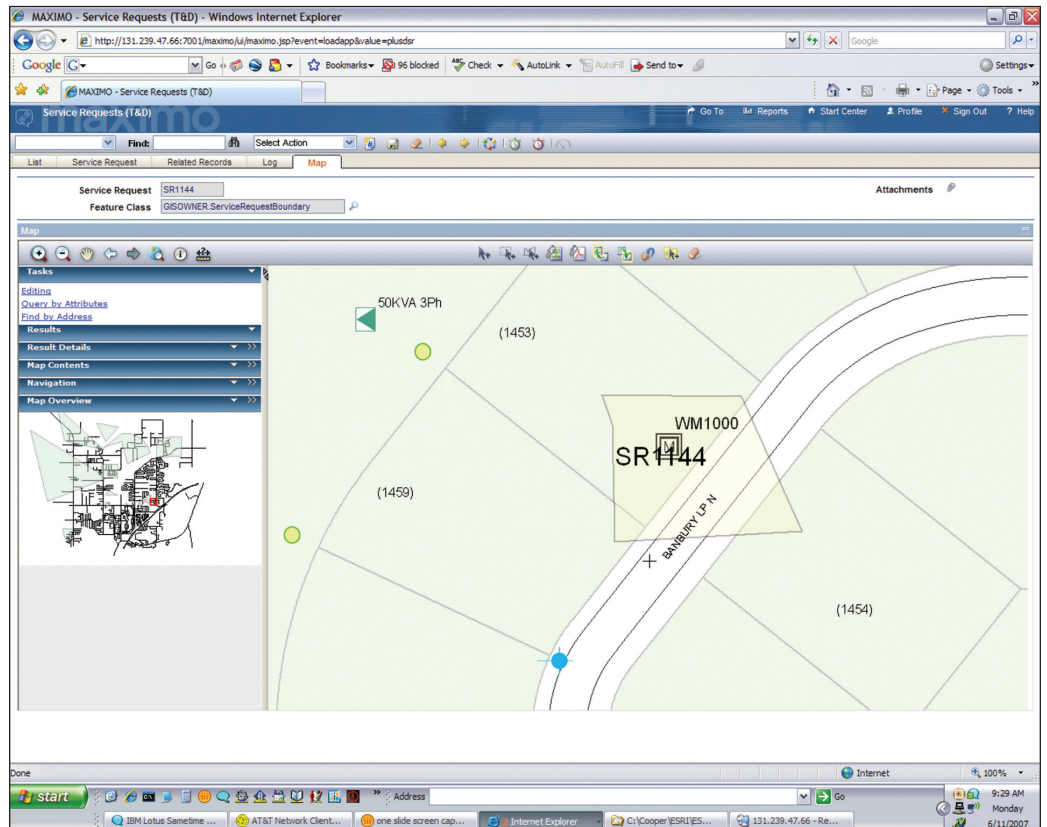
MAXIMO - Service Requests (T&D) - Windows Internet Explorer

http://131.239.47.66:7001/maximo/ui/maximo.jsp?event=loadapp&value=plusdsr

Google

Google G Go Bookmarks 96 blocked Check AutoLink AutoFill Send to Settings

MAXIMO - Service Requests (T&D)

Page Tools

Service Requests (T&D)

Go To Reports Start Center Profile Sign Out ? Help

Find: Select Action

List Service Request Related Records Log Map

Service Request SR1144
Feature Class GISOWNER.ServiceRequestBoundary

Attachments

Map

Tasks
Editing
Query by Attributes
Find by Address
Results
Result Details
Map Contents
Navigation
Map Overview

50KVA 3Ph
(1453)
WM1000
SR1144
(1459)
BANBURY LP N
(1454)

Done

Internet 100%

start Address Go

IBM Lotus Sametime ... AT&T Network Client... one slide screen cap... Internet Explorer C:\Cooper\ESRI\ES... 131.239.47.66 - Re...

9:29 AM Monday 6/11/2007